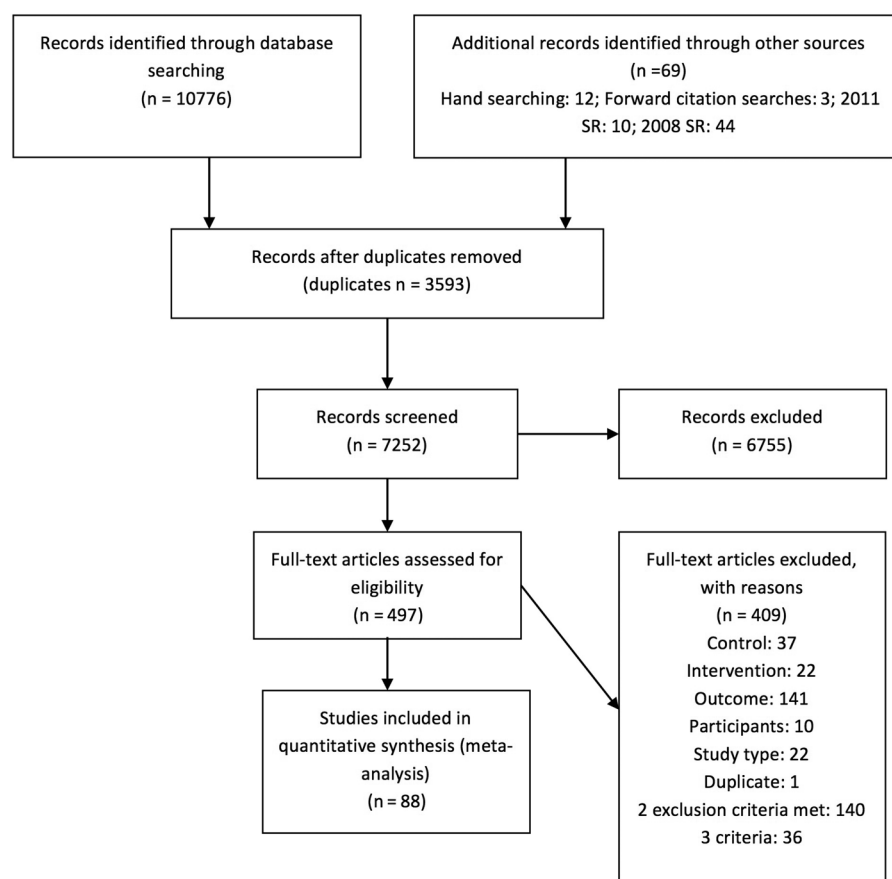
Records identified through database searching
(n = 10776)

Additional records identified through other sources
(n =69)
Hand searching: 12; Forward citation searches: 3; 2011 SR: 10; 2008 SR: 44

Records after duplicates removed
(duplicates n = 3593)

Records screened
(n = 7252)

Records excluded
(n = 6755)

Full-text articles assessed for eligibility
(n = 497)

Full-text articles excluded, with reasons
(n = 409)
Control: 37
Intervention: 22
Outcome: 141
Participants: 10
Study type: 22
Duplicate: 1
2 exclusion criteria met: 140
3 criteria: 36

Studies included in quantitative synthesis (meta-analysis)
(n = 88)